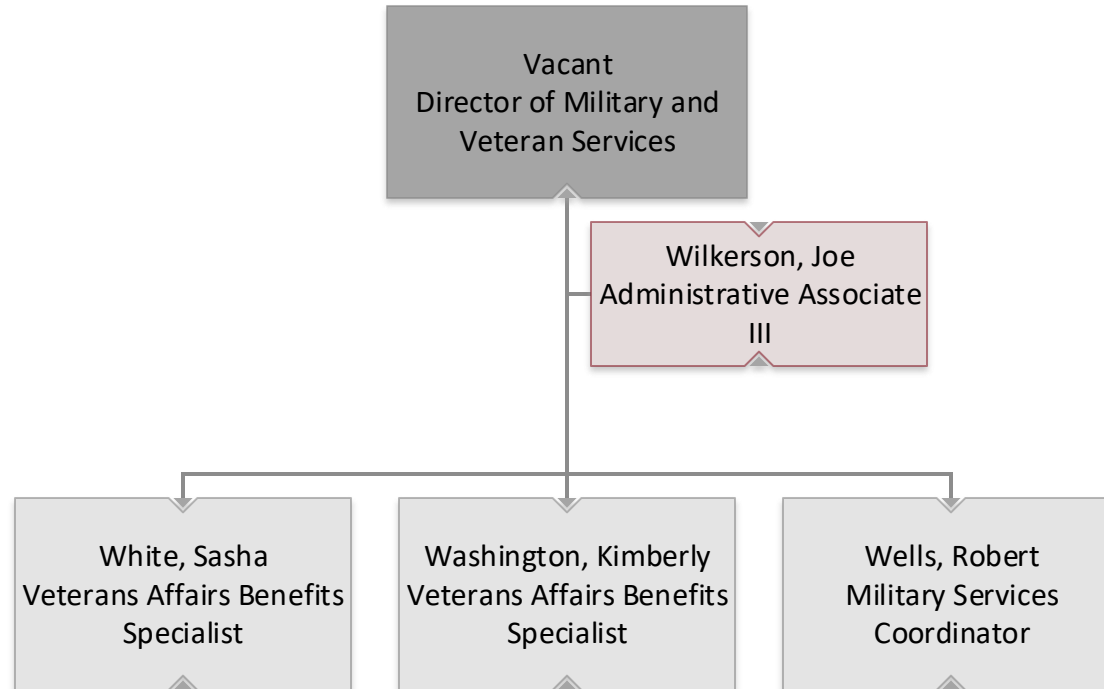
Vacant
Director of Military and Veteran Services

Wilkerson, Joe
Administrative Associate III

White, Sasha
Veterans Affairs Benefits Specialist

Washington, Kimberly
Veterans Affairs Benefits Specialist

Wells, Robert
Military Services Coordinator